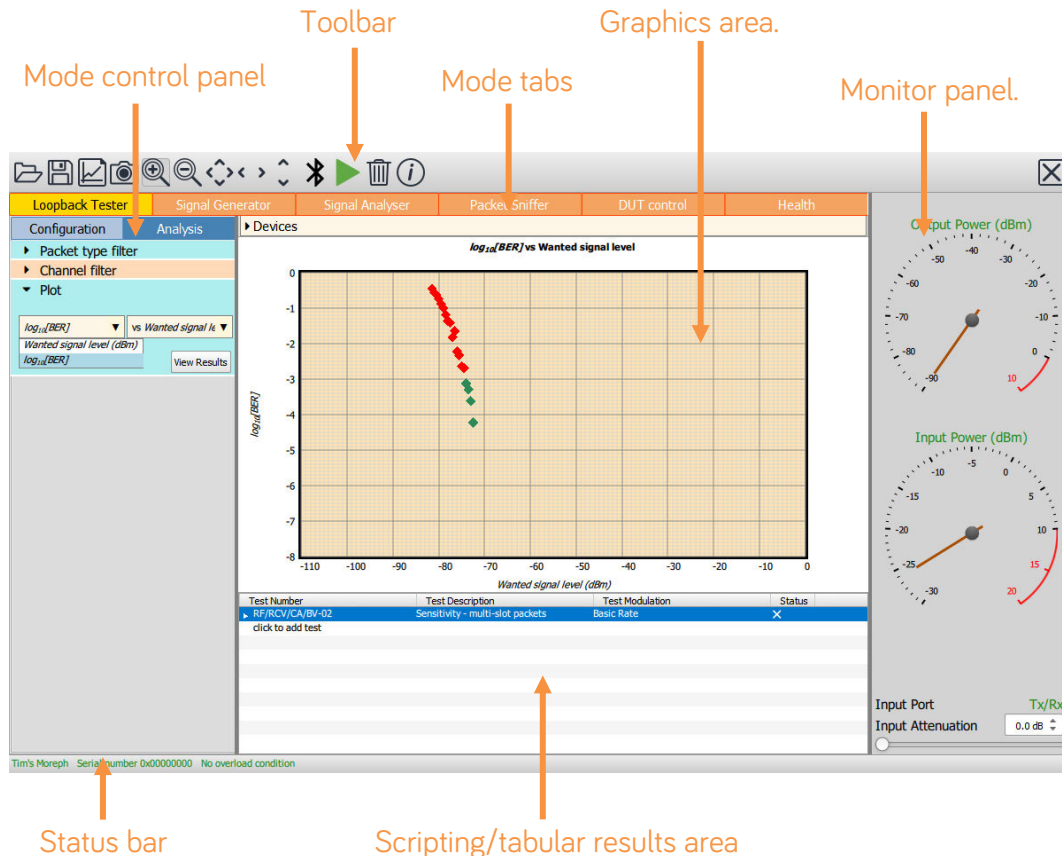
Toolbar

Graphics area.

Mode control panel

Mode tabs

Monitor panel.

Loopback Tester | Signal Generator | Signal Analyser | Packet Sniffer | DUT control | Health

Configuration | Analysis

Packet type filter
Channel filter
Plot

$log_{10}[BER]$ ▼ vs Wanted signal le ▼
Wanted signal level (dBm)
$log_{10}[BER]$
View Results

Devices

$log_{10}[BER]$ vs Wanted signal level

0
-1
-2
-3
-4
-5
-6
-7
-8

$log_{10}[BER]$

-110 -100 -90 -80 -70 -60 -50 -40 -30 -20 -10 0

Wanted signal level (dBm)

| Test Number | Test Description | Test Modulation | Status |
|---|---|---|---|
| RF/RCV/CA/BV-02 | Sensitivity - multi-slot packets | Basic Rate | ✕ |
| click to add test | | | |

Output Power (dBm)
-50 -40 -30 -60 -20 -70 -10 -80 0 -90 10

Input Power (dBm)
-10 -5 0 -15 5 -20 10 -25 15 -30 20

Input Port Tx/Rx
Input Attenuation 0.0 dB

Tim's Moreph Serial number 0x00000000 No overload condition

Status bar

Scripting/tabular results area